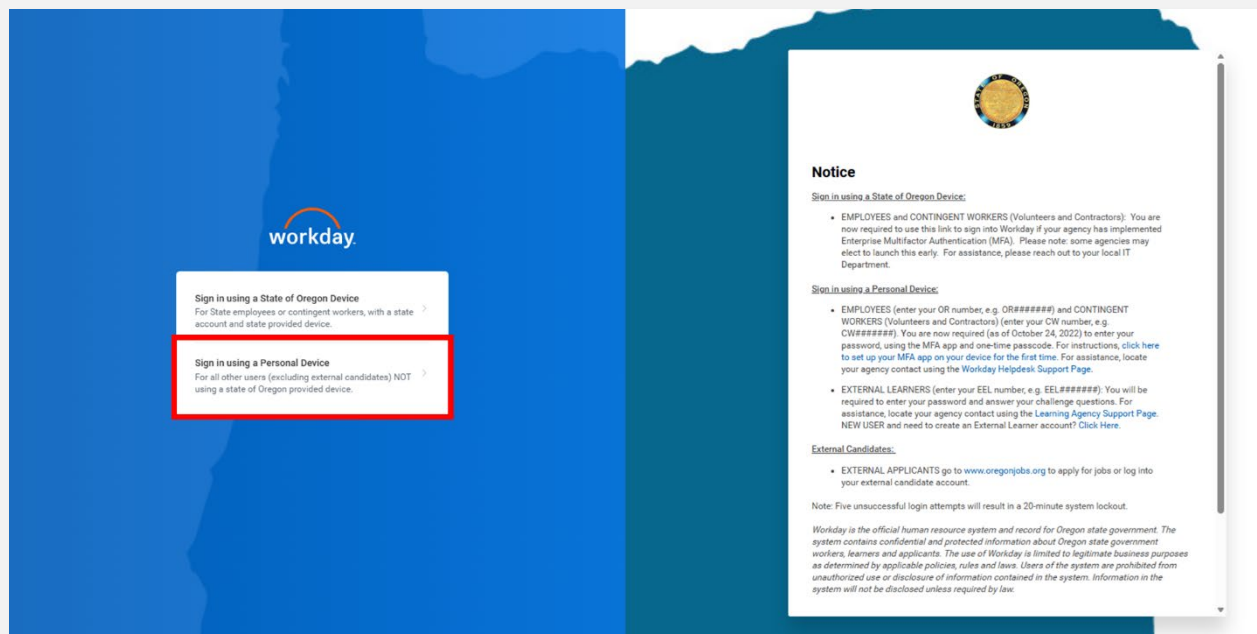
workday.

Sign in using a State of Oregon Device
For State employees or contingent workers, with a state account and state provided device.

Sign in using a Personal Device
For all other users (excluding external candidates) NOT using a state of Oregon provided device.

STATE OF OREGON 1859

Notice

Sign in using a State of Oregon Device:

• EMPLOYEES and CONTINGENT WORKERS (Volunteers and Contractors): You are now required to use this link to sign into Workday if your agency has implemented Enterprise Multifactor Authentication (MFA). Please note: some agencies may elect to launch this early. For assistance, please reach out to your local IT Department.

Sign in using a Personal Device:

• EMPLOYEES (enter your OR number, e.g. OR######) and CONTINGENT WORKERS (Volunteers and Contractors) (enter your CW number, e.g. CW######). You are now required (as of October 24, 2022) to enter your password, using the MFA app and one-time passcode. For instructions, click here to set up your MFA app on your device for the first time. For assistance, locate your agency contact using the Workday Helpdesk Support Page.

• EXTERNAL LEARNERS (enter your EEL number, e.g. EEL######): You will be required to enter your password and answer your challenge questions. For assistance, locate your agency contact using the Learning Agency Support Page. NEW USER and need to create an External Learner account? Click Here.

External Candidates:

• EXTERNAL APPLICANTS go to www.oregonjobs.org to apply for jobs or log into your external candidate account.

Note: Five unsuccessful login attempts will result in a 20-minute system lockout.

Workday is the official human resource system and record for Oregon state government. The system contains confidential and protected information about Oregon state government workers, learners and applicants. The use of Workday is limited to legitimate business purposes as determined by applicable policies, rules and laws. Users of the system are prohibited from unauthorized use or disclosure of information contained in the system. Information in the system will not be disclosed unless required by law.